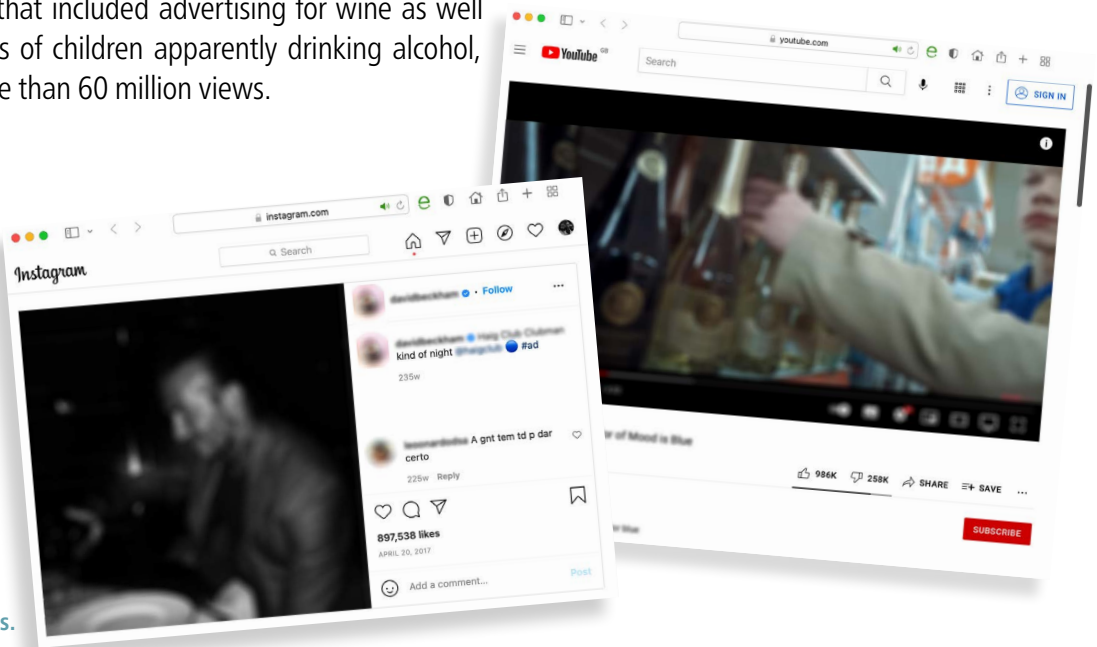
that included advertising for wine as well s of children apparently drinking alcohol, e than 60 million views.

youtube.com

YouTube GB

Search

SIGN IN

986K 258K SHARE SAVE ...

SUBSCRIBE

instagram.com

Search

Instagram

• Follow

kind of night #ad

235w

A gnt tem td p dar certo

225w Reply

897,538 likes

APRIL 20, 2017

Add a comment...

Post

s.